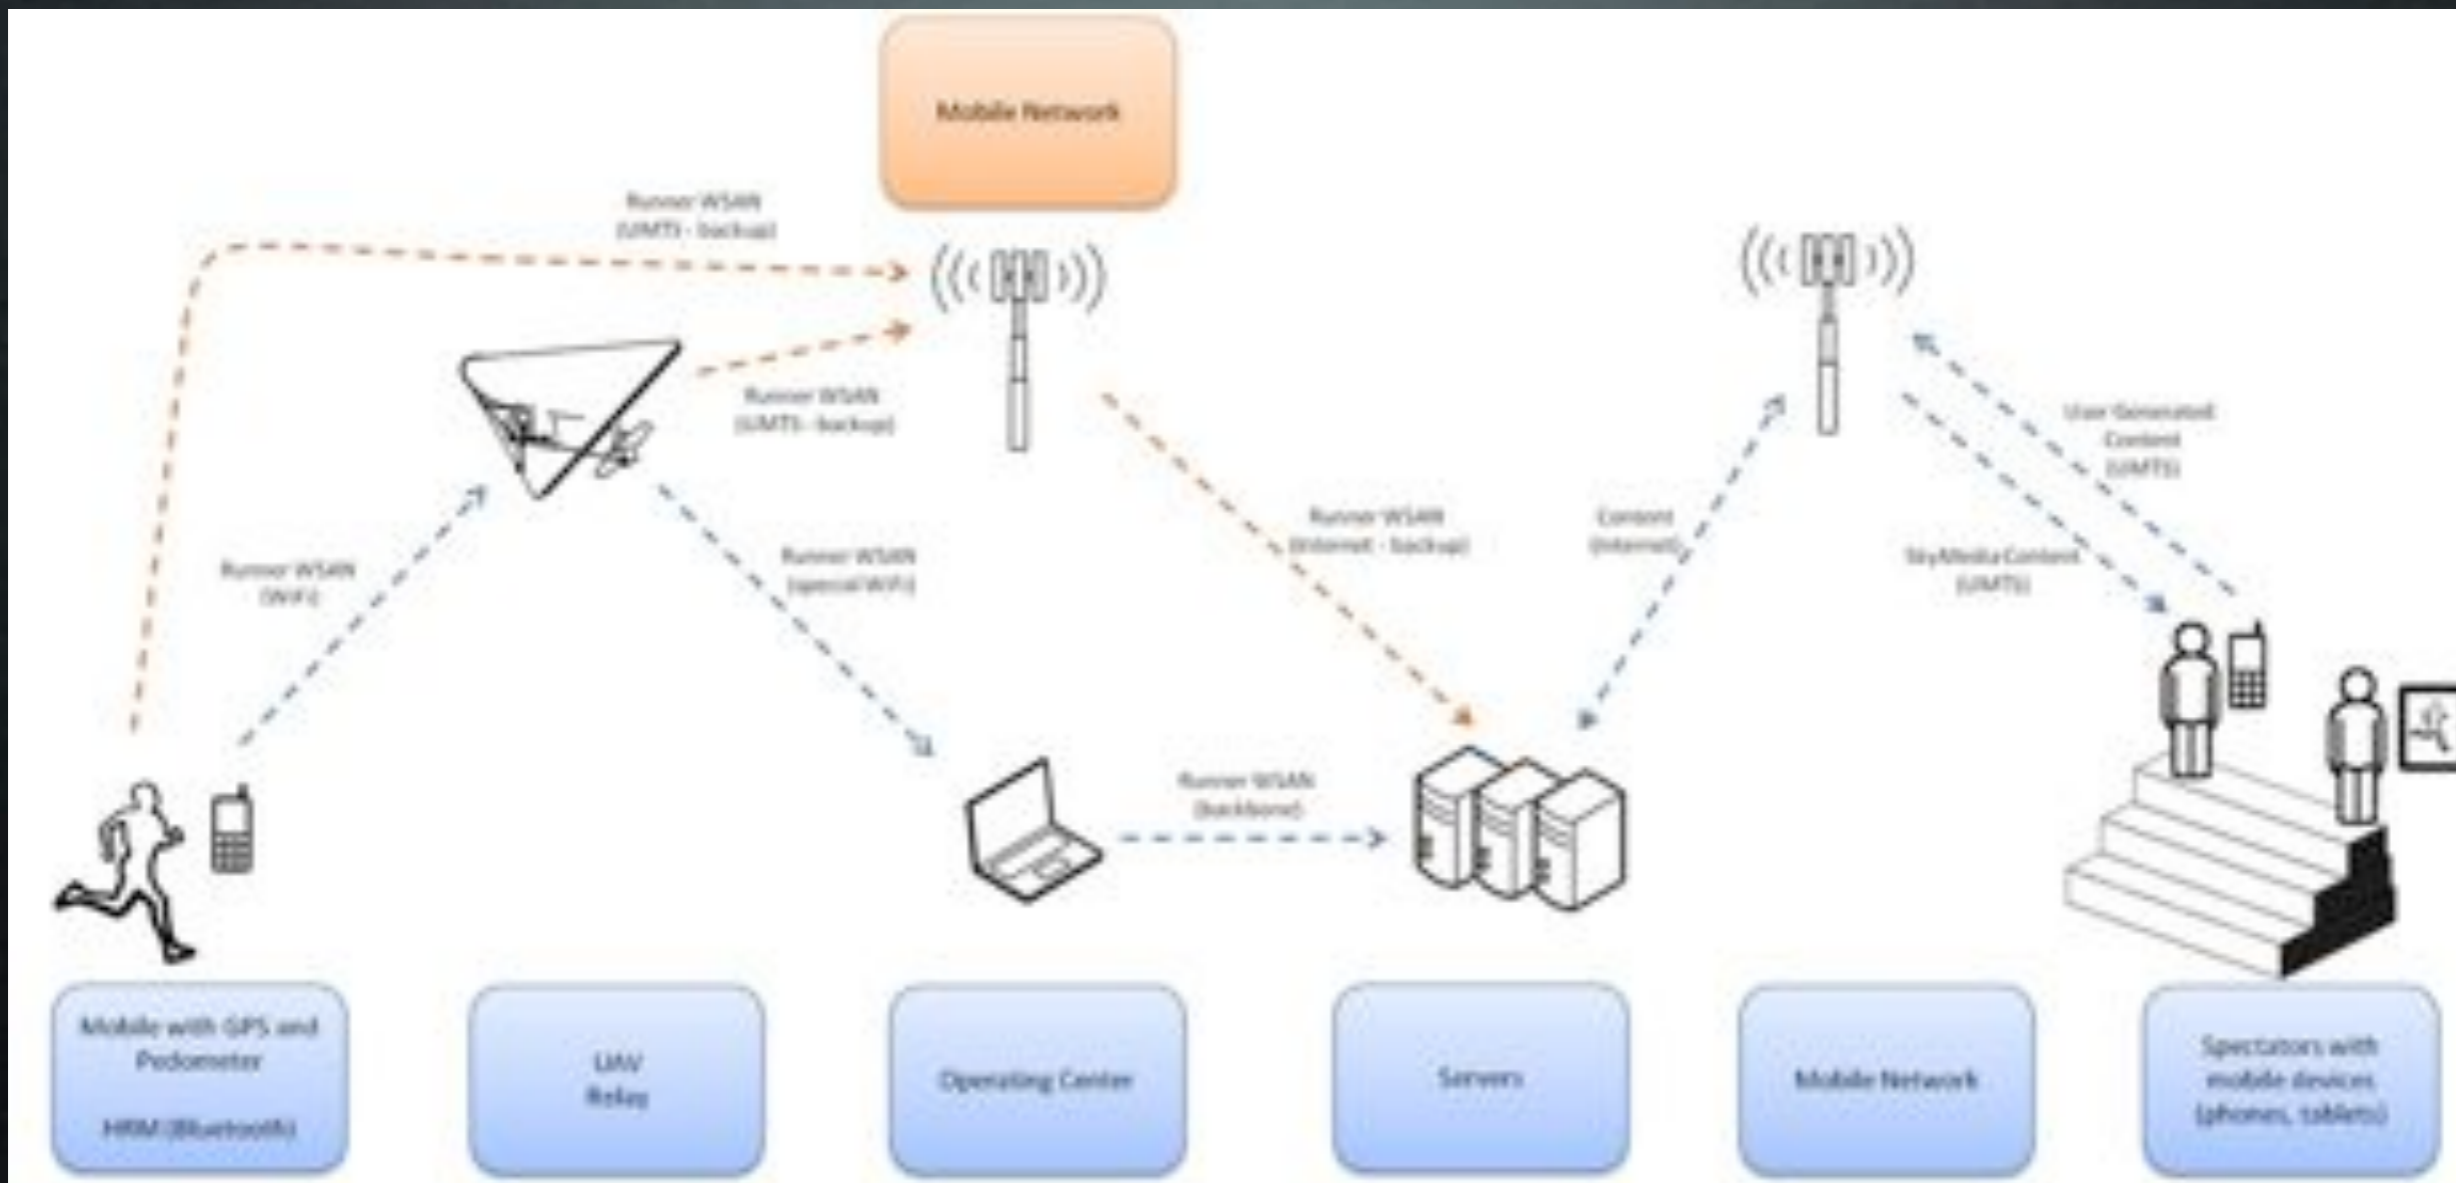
Mobile Network

Runner WSAN
(UMTS - backup)

Runner WSAN
(UMTS - backup)

Runner WSAN
(WiFi)

Runner WSAN
(special WiFi)

Runner WSAN
(Internet - backup)

Content
(Internet)

User Generated
Content
(UMTS)

SkyMedia Content
(UMTS)

Runner WSAN
(backbone)

Mobile with GPS and
Pedometer

HRM (Bluetooth)

UAV
Relay

Operating Center

Servers

Mobile Network

Spectators with
mobile devices
(phones, tablets)